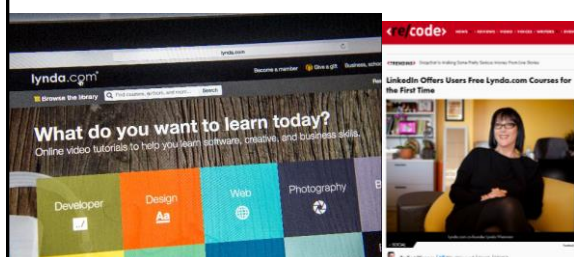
lynda.com

lynda.com

Become a member

Give a gift

Business solu

Browse the library

Find courses, authors, and more...

Search

What do you want to learn today?

Online video tutorials to help you learn software, creative, and business skills.

Developer

Design

Aa

Web

Photography

<re/code>

NEWS | REVIEWS | VIDEO | EVENTS | REPORTS

TRENDING

LinkedIn Offers Users Free Lynda.com Courses for the First Time

lynda.com cofounder Lynda Weinman